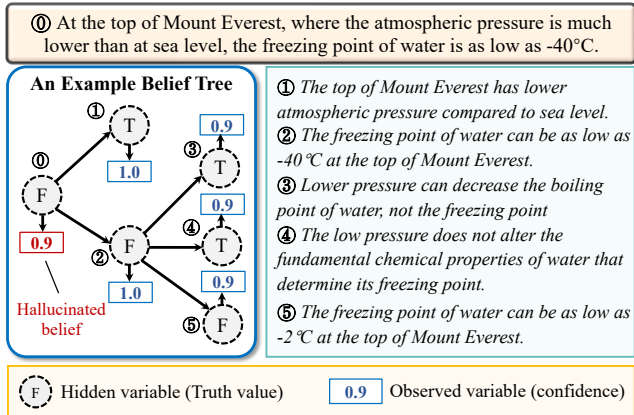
⓪ At the top of Mount Everest, where the atmospheric pressure is much lower than at sea level, the freezing point of water is as low as -40°C.

An Example Belief Tree

①
T
1.0
⓪
F
0.9
Hallucinated belief
②
F
1.0
③
T
0.9
④
T
0.9
⑤
F
0.9

① The top of Mount Everest has lower atmospheric pressure compared to sea level.
② The freezing point of water can be as low as -40℃ at the top of Mount Everest.
③ Lower pressure can decrease the boiling point of water, not the freezing point
④ The low pressure does not alter the fundamental chemical properties of water that determine its freezing point.
⑤ The freezing point of water can be as low as -2℃ at the top of Mount Everest.

F Hidden variable (Truth value)
0.9 Observed variable (confidence)